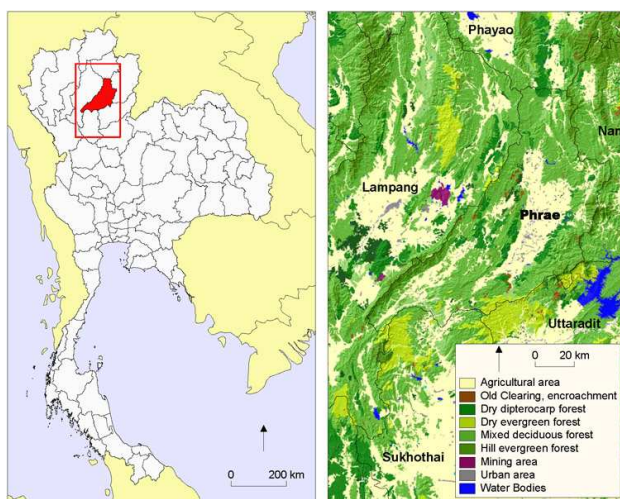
0 200 km

Phayao

Nan

Lampang

Phrae

Uttaradit

Sukhothai

0 20 km

Agricultural area
Old Clearing, encroachment
Dry dipterocarp forest
Dry evergreen forest
Mixed deciduous forest
Hill evergreen forest
Mining area
Urban area
Water Bodies